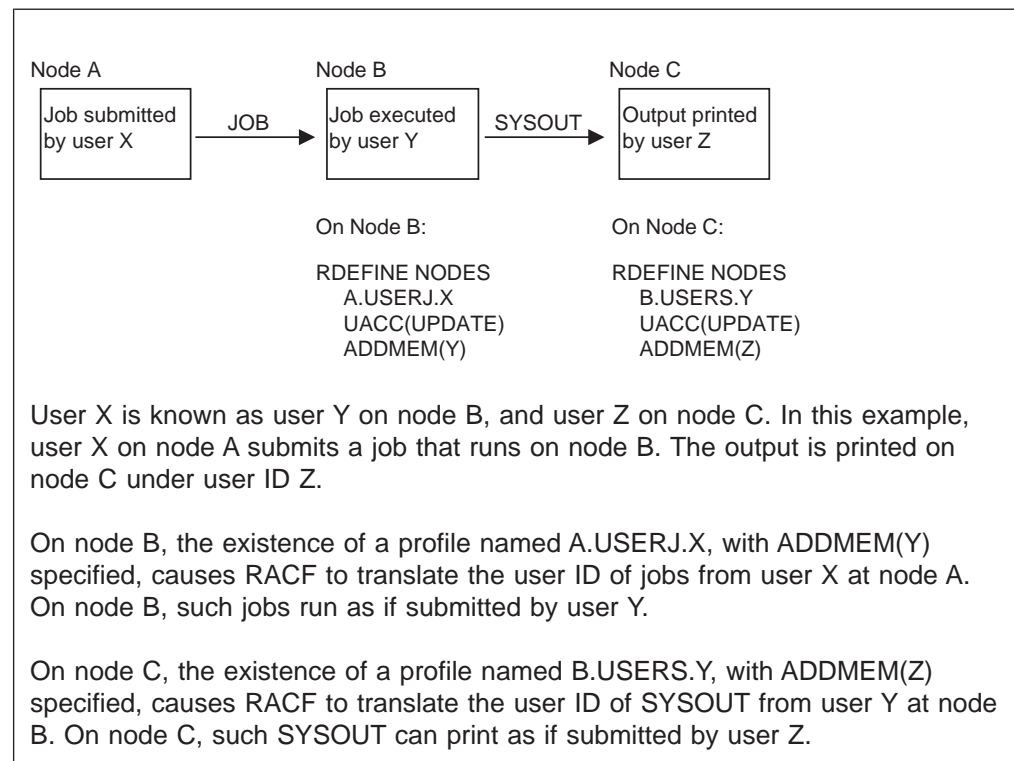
Node A

Job submitted by user X

JOB

Node B

Job executed by user Y

SYSOUT

Node C

Output printed by user Z

On Node B:

RDEFINE NODES
A.USERJ.X
UACC(UPDATE)
ADDMEM(Y)

On Node C:

RDEFINE NODES
B.USERS.Y
UACC(UPDATE)
ADDMEM(Z)

User X is known as user Y on node B, and user Z on node C. In this example, user X on node A submits a job that runs on node B. The output is printed on node C under user ID Z.

On node B, the existence of a profile named A.USERJ.X, with ADDMEM(Y) specified, causes RACF to translate the user ID of jobs from user X at node A. On node B, such jobs run as if submitted by user Y.

On node C, the existence of a profile named B.USERS.Y, with ADDMEM(Z) specified, causes RACF to translate the user ID of SYSOUT from user Y at node B. On node C, such SYSOUT can print as if submitted by user Z.